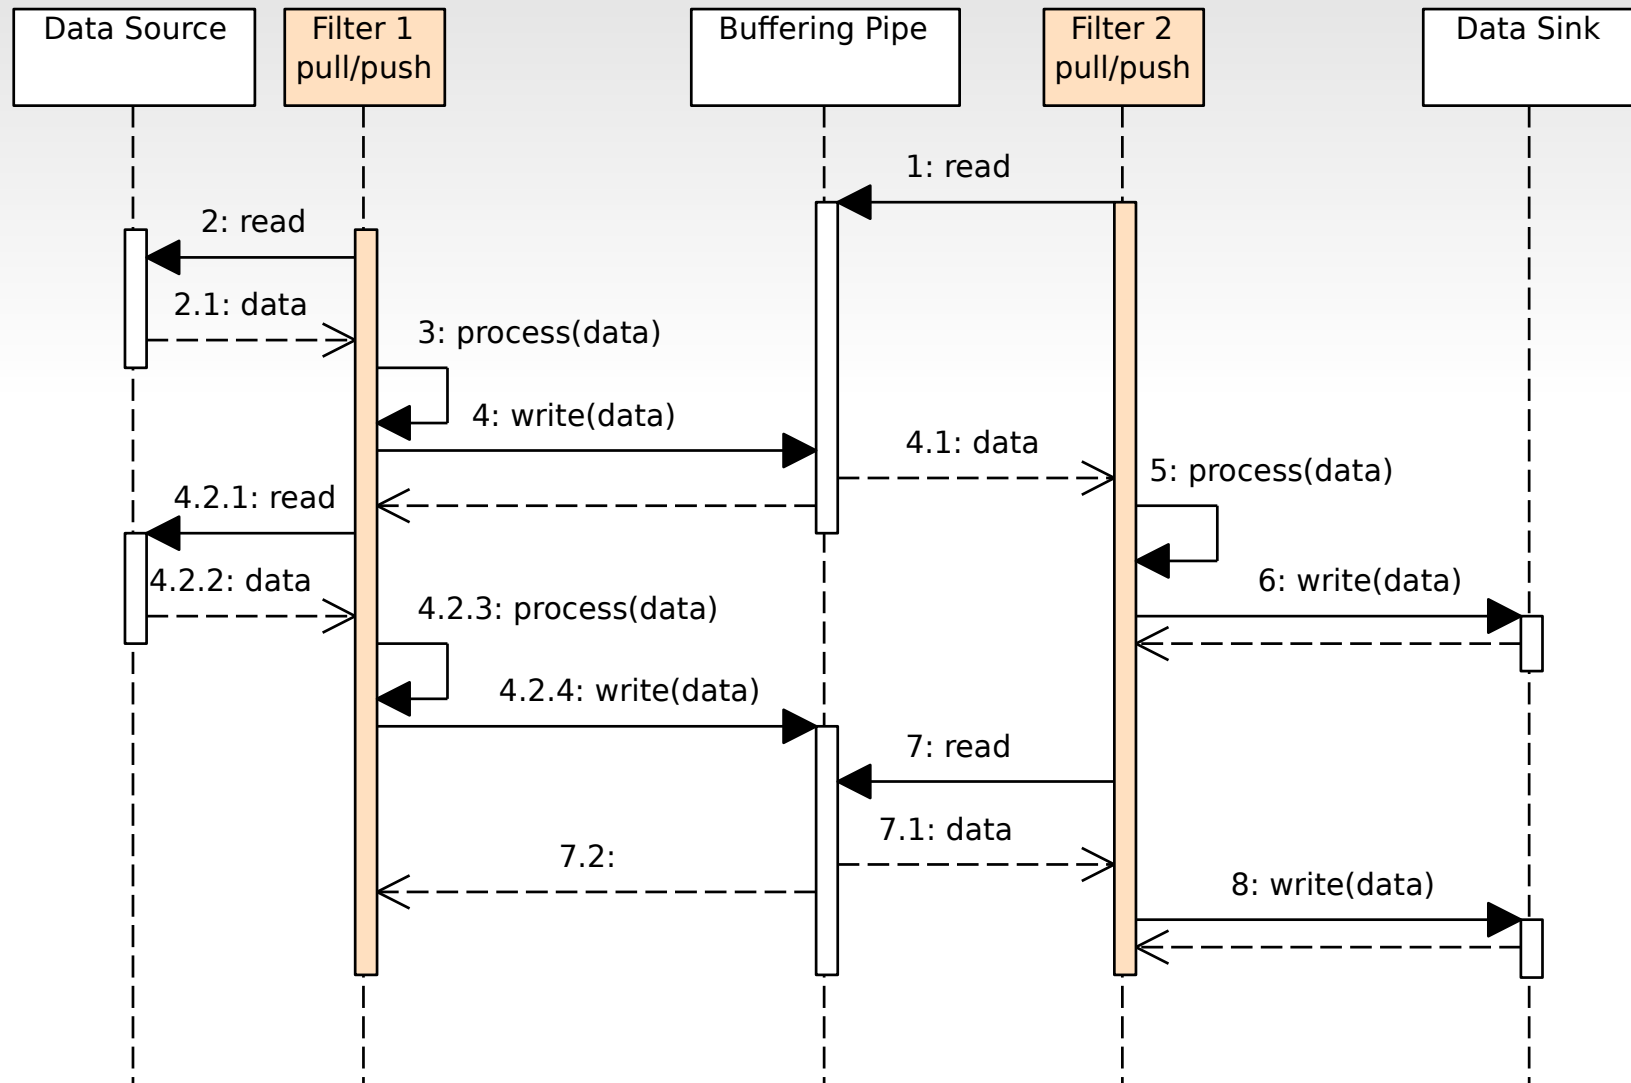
Data Source

Filter 1 pull/push

Buffering Pipe

Filter 2 pull/push

Data Sink

1: read

2: read

2.1: data

3: process(data)

4: write(data)

4.1: data

5: process(data)

4.2.1: read

4.2.2: data

6: write(data)

4.2.3: process(data)

4.2.4: write(data)

7: read

7.1: data

7.2:

8: write(data)